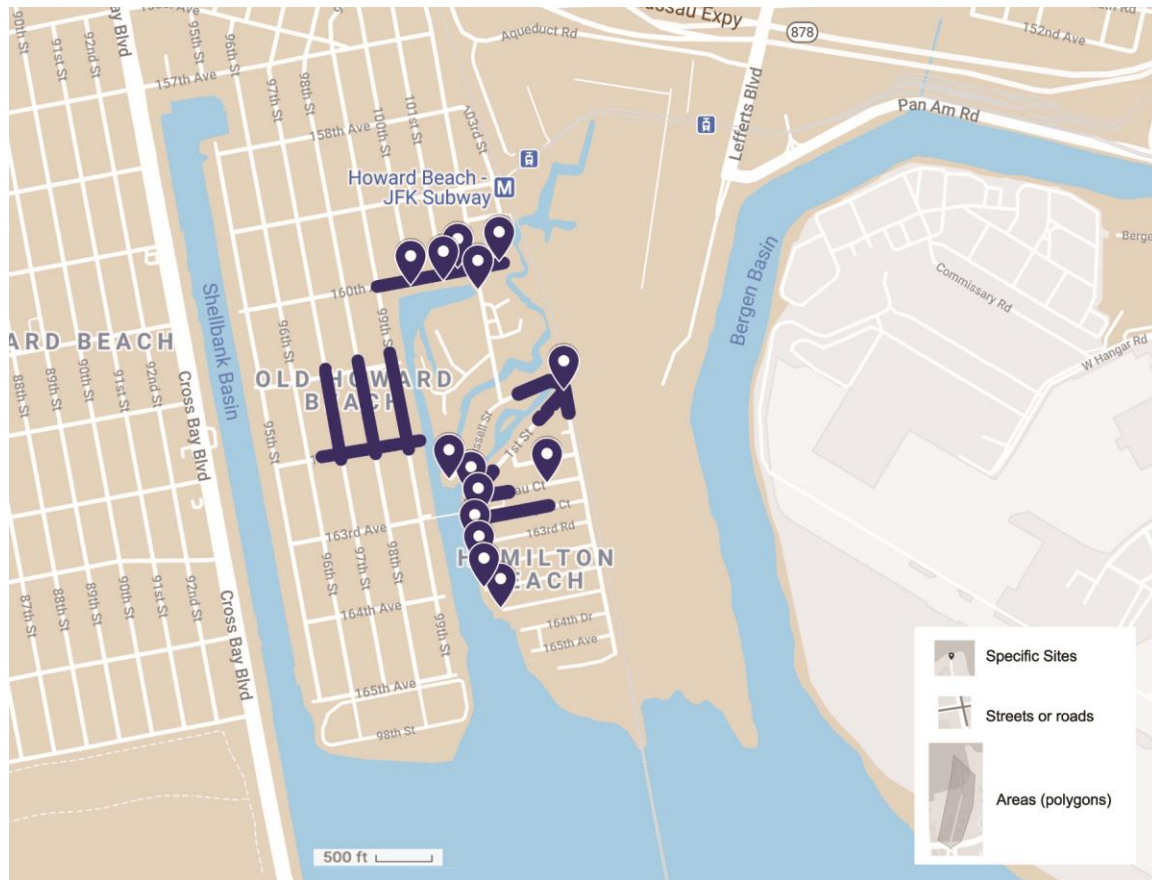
Bay Blvd
156th Ave
Nassau Expy
878
Aqueduct Rd
152nd Ave
89th St
91st St
92nd St
95th St
96th St
157th Ave
97th St
98th St
100th St
101st St
103rd St
158th Ave
Lefferts Blvd
Pan Am Rd
Howard Beach - JFK Subway
M
Bergen
160th
Commissary Rd
Bergen Basin
Shellbank Basin
ARD BEACH
OLD HOWARD BEACH
W Hangar Rd
88th St
89th St
90th St
91st St
92nd St
96th St
99th St
95th St
Cross Bay Blvd
Russell St
1st St
Ct
Ct
163rd Ave
163rd Rd
96th St
97th St
98th St
HAMILTON BEACH
87th St
88th St
89th St
90th St
91st St
92nd St
164th Ave
99th St
164th Dr
165th Ave
Cross Bay Blvd
165th Ave
98th St
Specific Sites
Streets or roads
Areas (polygons)
500 ft